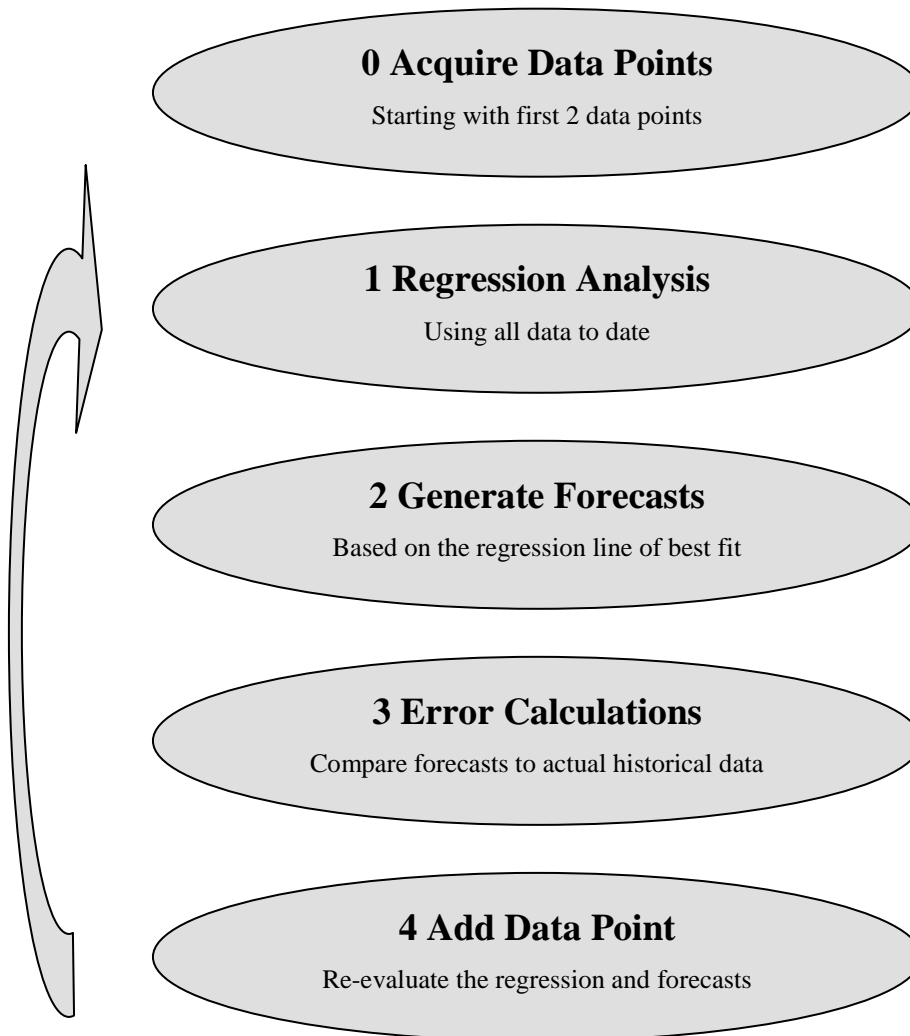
0 Acquire Data Points

Starting with first 2 data points

1 Regression Analysis

Using all data to date

2 Generate Forecasts

Based on the regression line of best fit

3 Error Calculations

Compare forecasts to actual historical data

4 Add Data Point

Re-evaluate the regression and forecasts